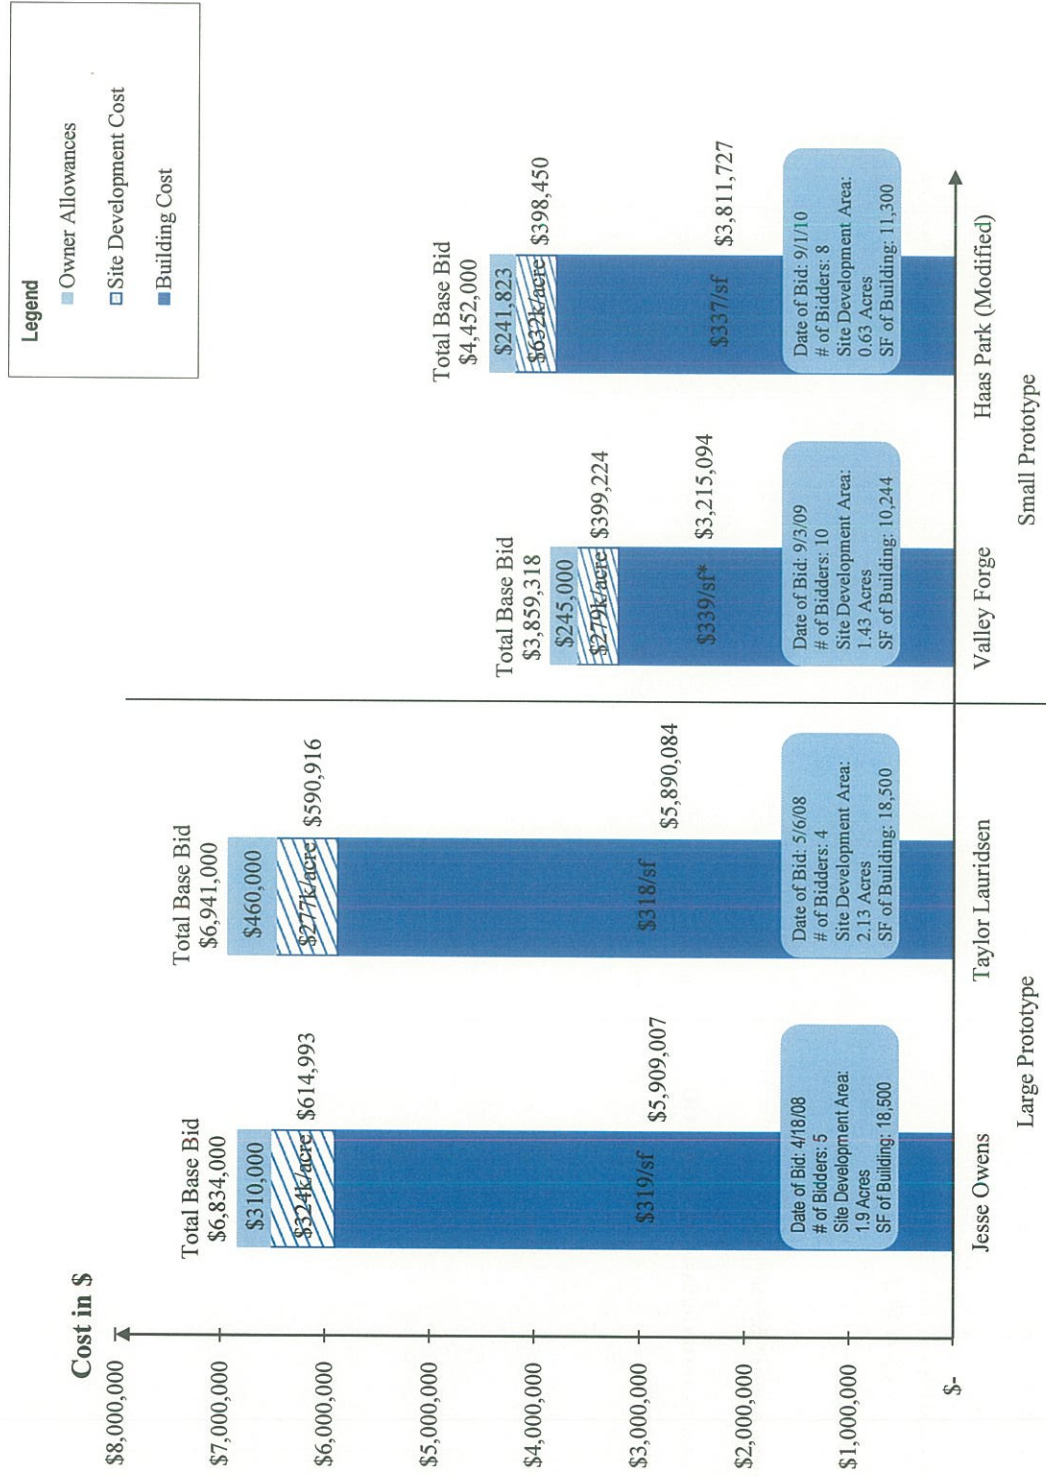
Legend
Owner Allowances
Site Development Cost
Building Cost

Cost in $

$8,000,000
$7,000,000
$6,000,000
$5,000,000
$4,000,000
$3,000,000
$2,000,000
$1,000,000
$-

Total Base Bid
$6,834,000
$310,000
$324k/acre
$614,993
$319/sf
$5,909,007
Date of Bid: 4/18/08
# of Bidders: 5
Site Development Area:
1.9 Acres
SF of Building: 18,500
Jesse Owens

Total Base Bid
$6,941,000
$460,000
$277k/acre
$590,916
$318/sf
$5,890,084
Date of Bid: 5/6/08
# of Bidders: 4
Site Development Area:
2.13 Acres
SF of Building: 18,500
Taylor Lauridsen

Large Prototype

Total Base Bid
$3,859,318
$245,000
$279k/acre
$399,224
$339/sf*
$3,215,094
Date of Bid: 9/3/09
# of Bidders: 10
Site Development Area:
1.43 Acres
SF of Building: 10,244
Valley Forge

Total Base Bid
$4,452,000
$241,823
$632k/acre
$398,450
$337/sf
$3,811,727
Date of Bid: 9/1/10
# of Bidders: 8
Site Development Area:
0.63 Acres
SF of Building: 11,300
Haas Park (Modified)

Small Prototype